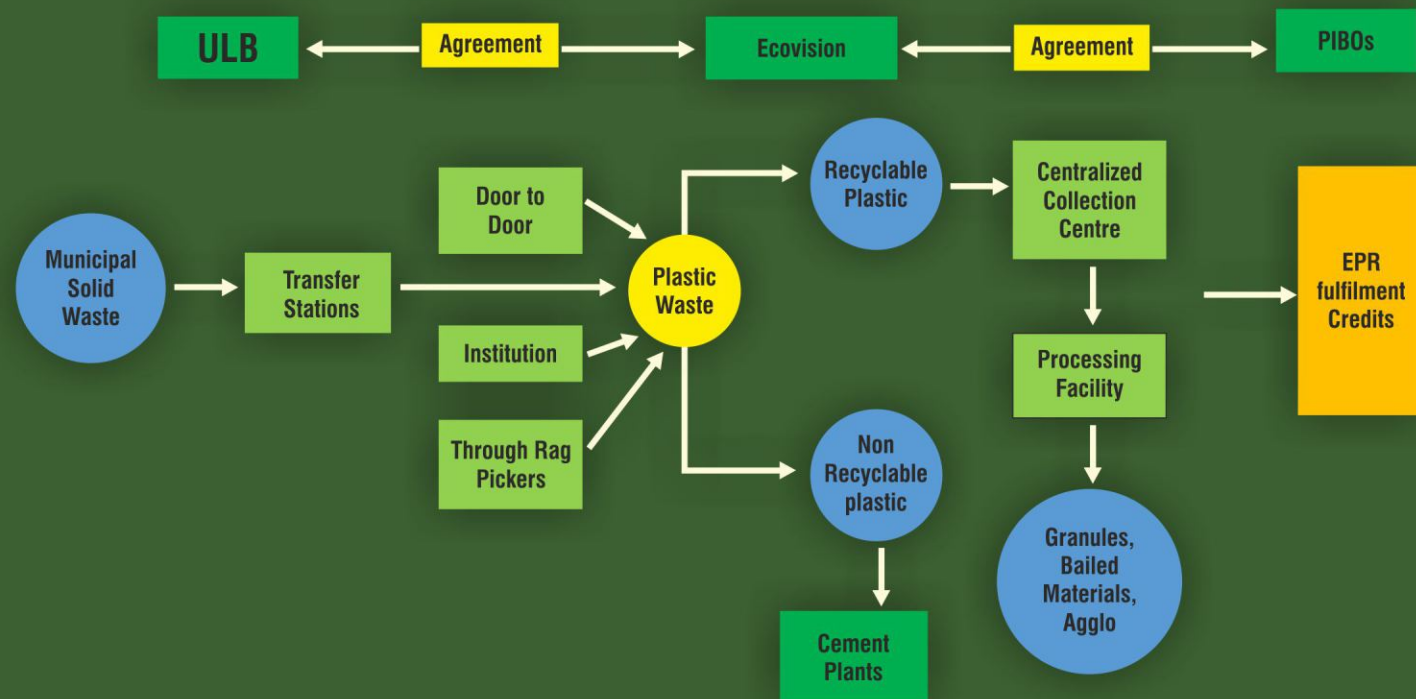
ULB

Agreement

Ecovision

Agreement

PIBOs

Municipal Solid Waste

Transfer Stations

Door to Door

Institution

Through Rag Pickers

Plastic Waste

Recyclable Plastic

Centralized Collection Centre

Processing Facility

Granules, Bailed Materials, Agglo

Non Recyclable plastic

Cement Plants

EPR fulfilment Credits